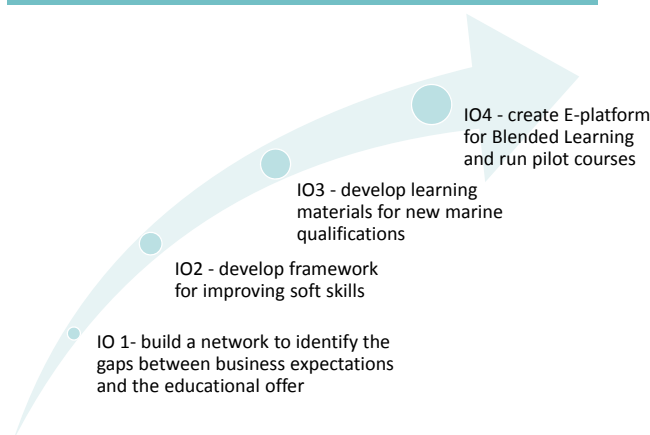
IO4 - create E-platform for Blended Learning and run pilot courses

IO3 - develop learning materials for new marine qualifications

IO2 - develop framework for improving soft skills

IO 1- build a network to identify the gaps between business expectations and the educational offer